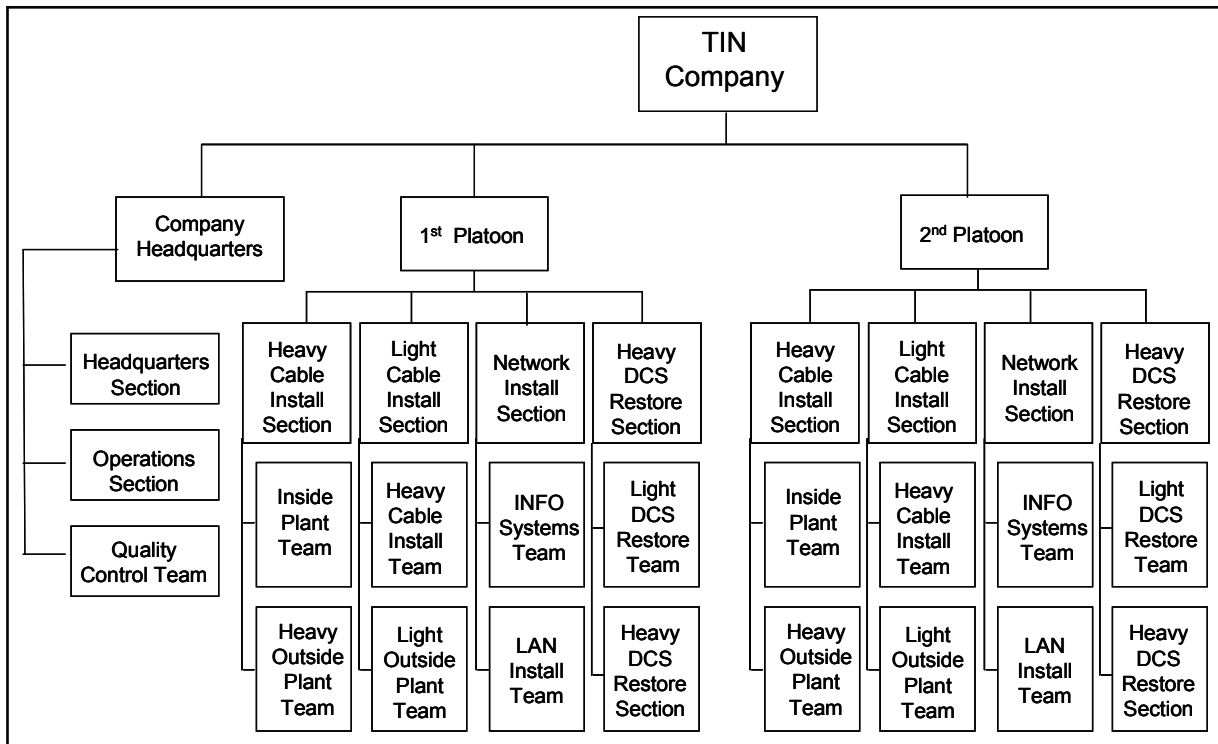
TIN Company

Company Headquarters

Headquarters Section

Operations Section

Quality Control Team

1$^{st}$ Platoon

Heavy Cable Install Section

Inside Plant Team

Heavy Outside Plant Team

Light Cable Install Section

Heavy Cable Install Team

Light Outside Plant Team

Network Install Section

INFO Systems Team

LAN Install Team

Heavy DCS Restore Section

Light DCS Restore Team

Heavy DCS Restore Section

2$^{nd}$ Platoon

Heavy Cable Install Section

Inside Plant Team

Heavy Outside Plant Team

Light Cable Install Section

Heavy Cable Install Team

Light Outside Plant Team

Network Install Section

INFO Systems Team

LAN Install Team

Heavy DCS Restore Section

Light DCS Restore Team

Heavy DCS Restore Section